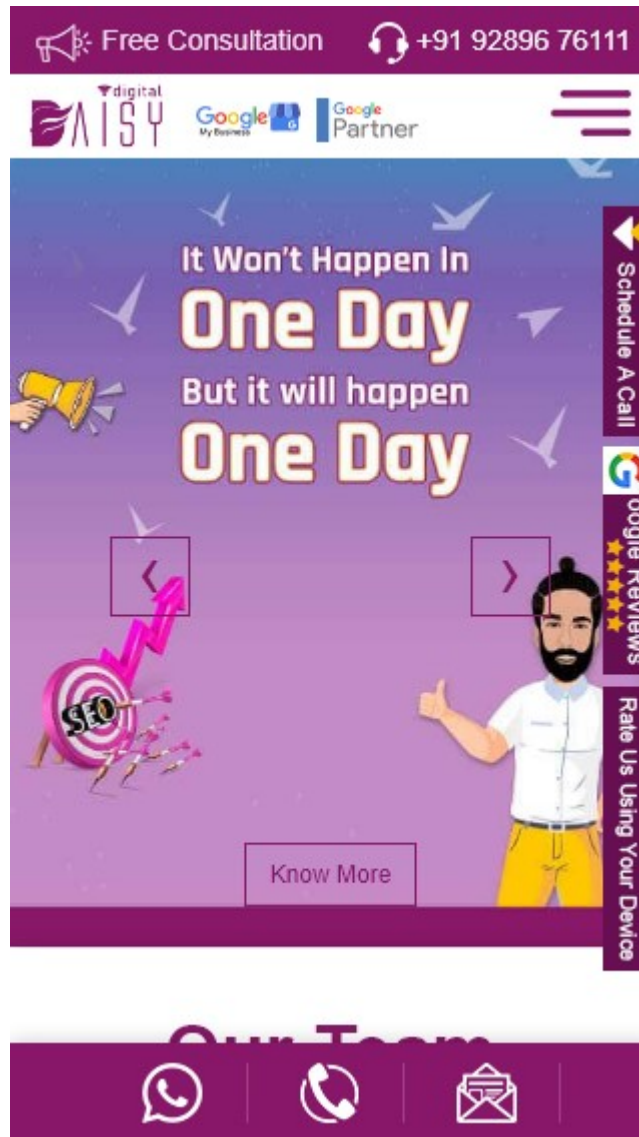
Free Consultation +91 92896 76111

digital DAISY Google My Business Google Partner

It Won't Happen In
One Day
But it will happen
One Day

SEO

Know More

Schedule A Call

Google Reviews

Rate Us Using Your Device

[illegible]